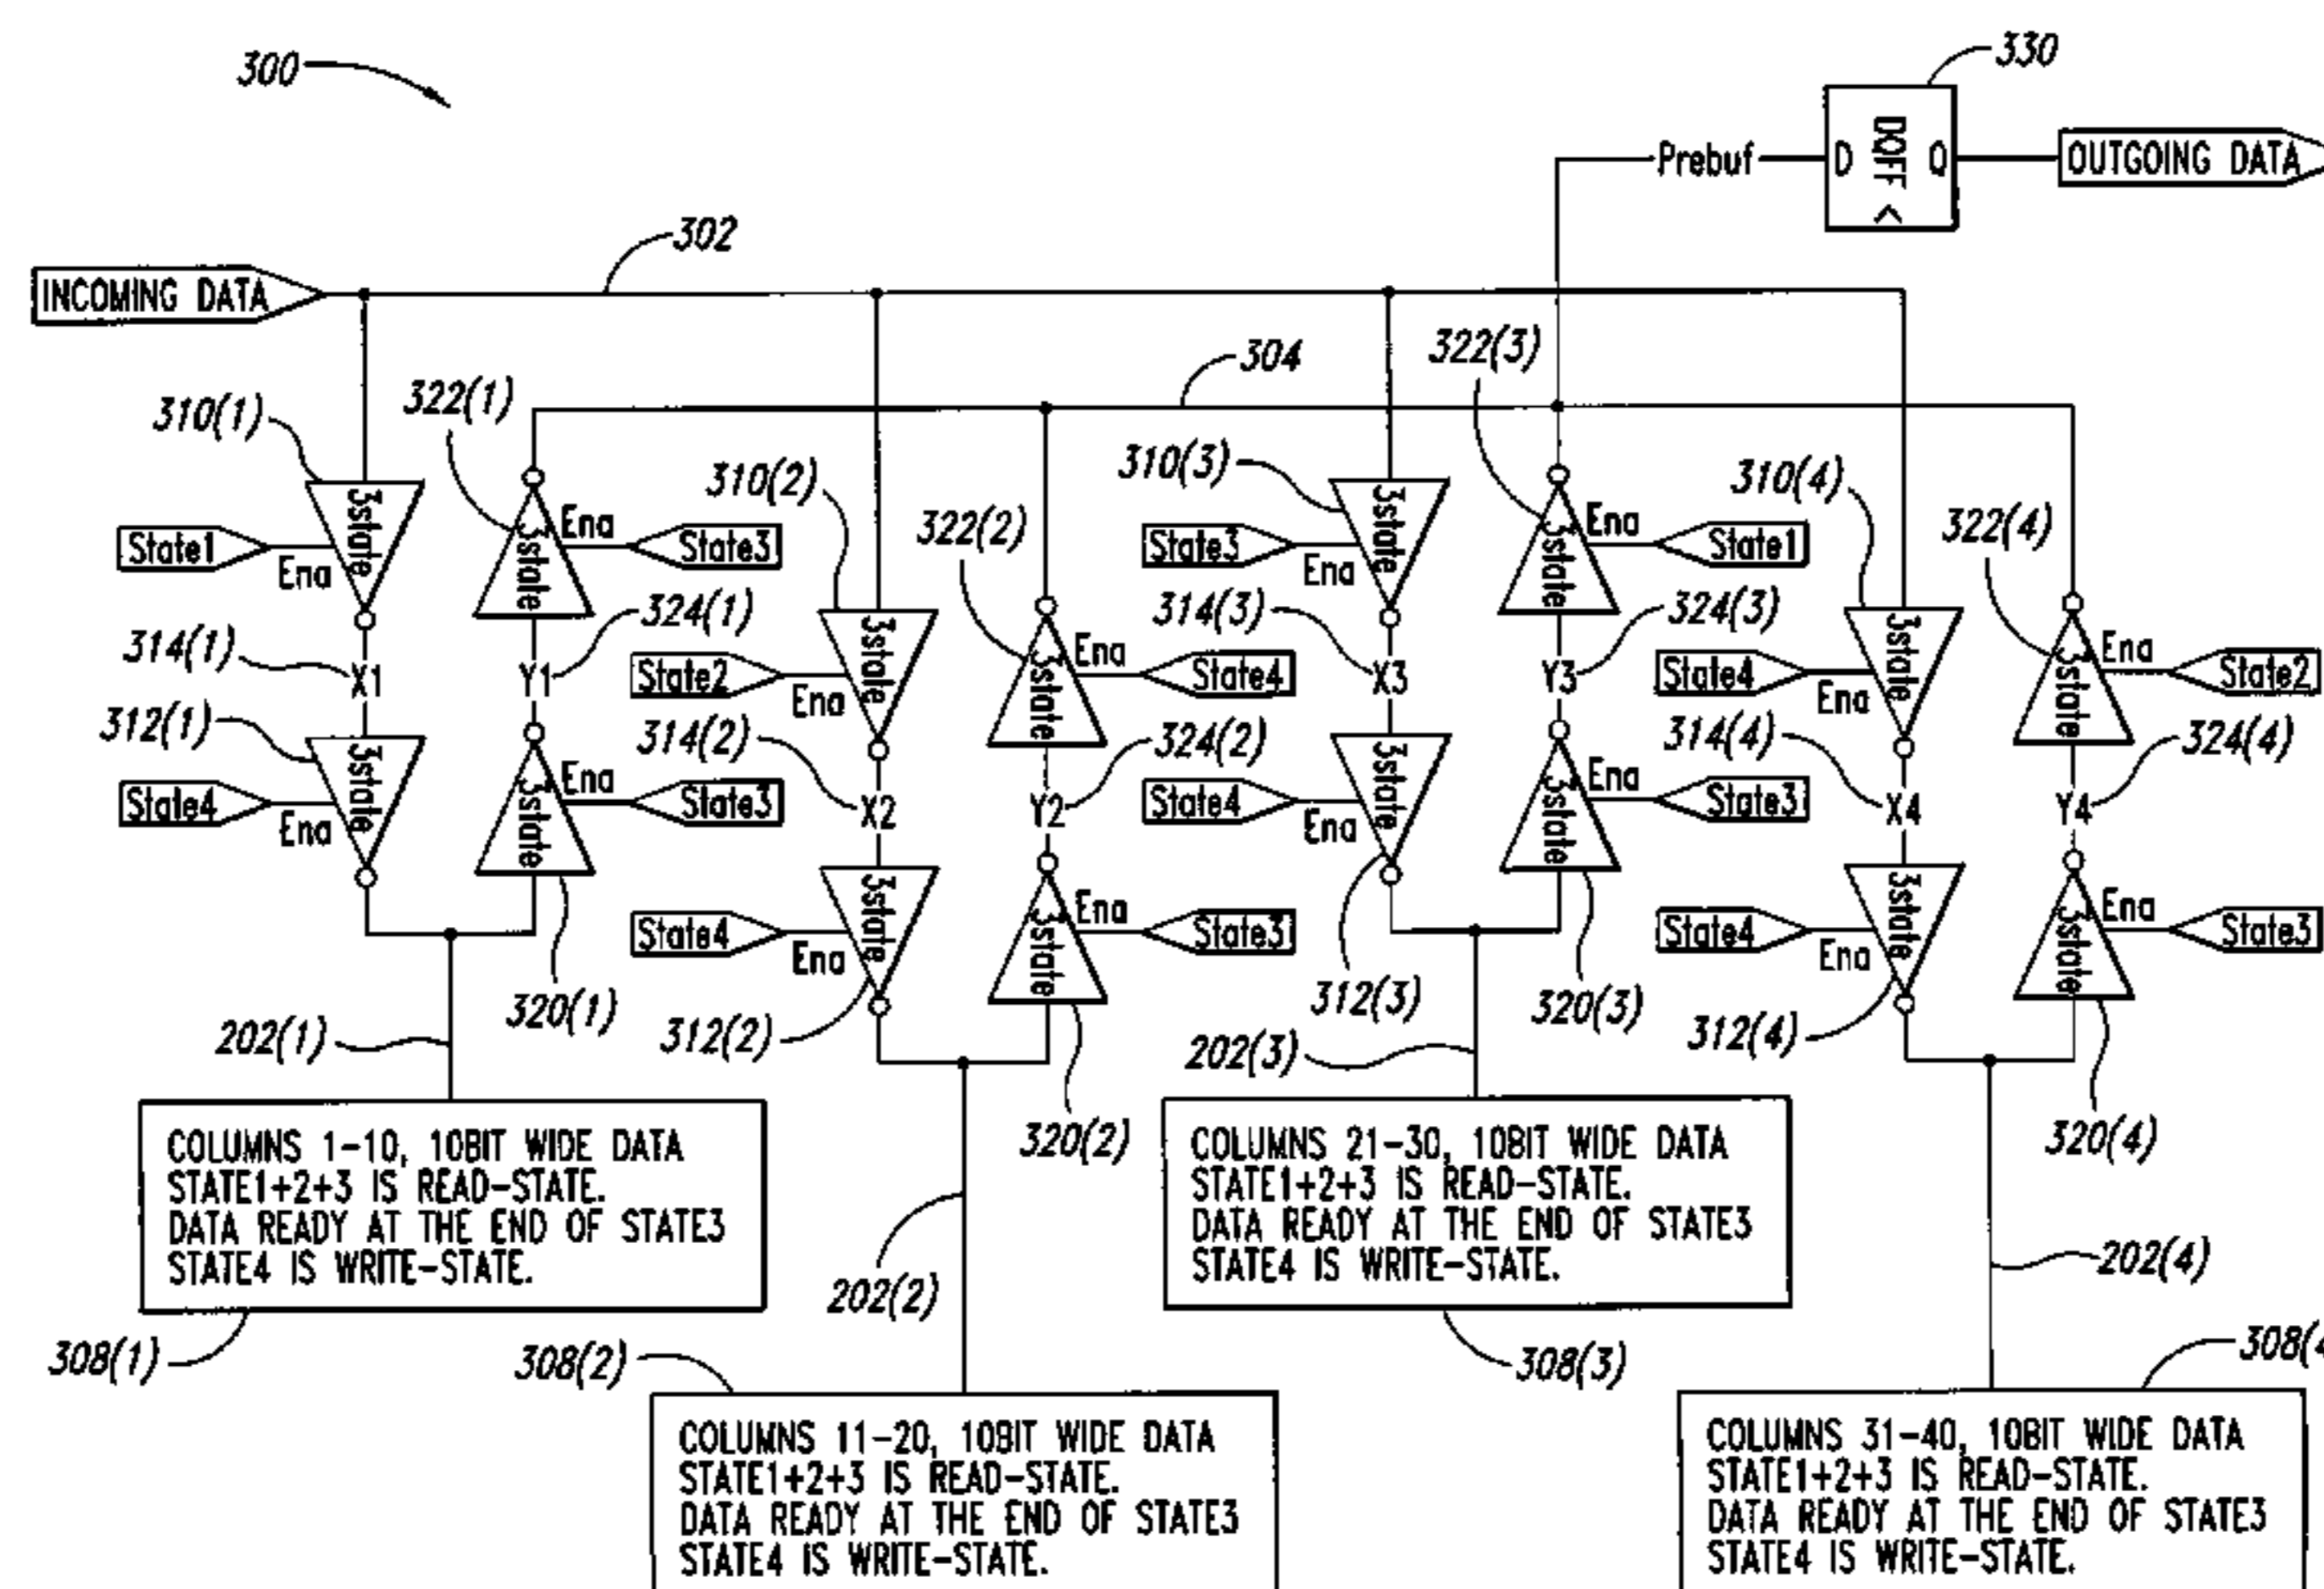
300

330

Prebuf
D
DQFF
Q
OUTGOING DATA

302

INCOMING DATA

304

322(3)

310(1)

322(1)

310(2)

310(3)

310(4)

322(2)

322(4)

3state
Ena
State1

3state
Ena
State3

State3
Ena
3state

3state
Ena
State1

3state

3state
Ena
State2

3state
Ena
State2

3state
Ena
State4

324(1)

314(3)

324(3)

State4
Ena
3state

314(1)
X1
Y1

X3
Y3

312(1)

314(2)

324(2)

314(4)

324(4)

State4
Ena
3state

3state
Ena
State3

X2
Y2

State4
Ena
3state

3state
Ena
State3

X4
Y4

State4
Ena
3state

3state
Ena
State3

State4
Ena
3state

3state
Ena
State3

202(1)

320(1)

312(2)

312(3)

320(3)

312(4)

202(3)

320(2)

320(4)

COLUMNS 1–10, 10BIT WIDE DATA
STATE1+2+3 IS READ–STATE.
DATA READY AT THE END OF STATE3
STATE4 IS WRITE–STATE.

COLUMNS 21–30, 10BIT WIDE DATA
STATE1+2+3 IS READ–STATE.
DATA READY AT THE END OF STATE3
STATE4 IS WRITE–STATE.

202(2)

202(4)

308(1)

308(2)

308(3)

308(4

COLUMNS 11–20, 10BIT WIDE DATA
STATE1+2+3 IS READ–STATE.
DATA READY AT THE END OF STATE3
STATE4 IS WRITE–STATE.

COLUMNS 31–40, 10BIT WIDE DATA
STATE1+2+3 IS READ–STATE.
DATA READY AT THE END OF STATE3
STATE4 IS WRITE–STATE.